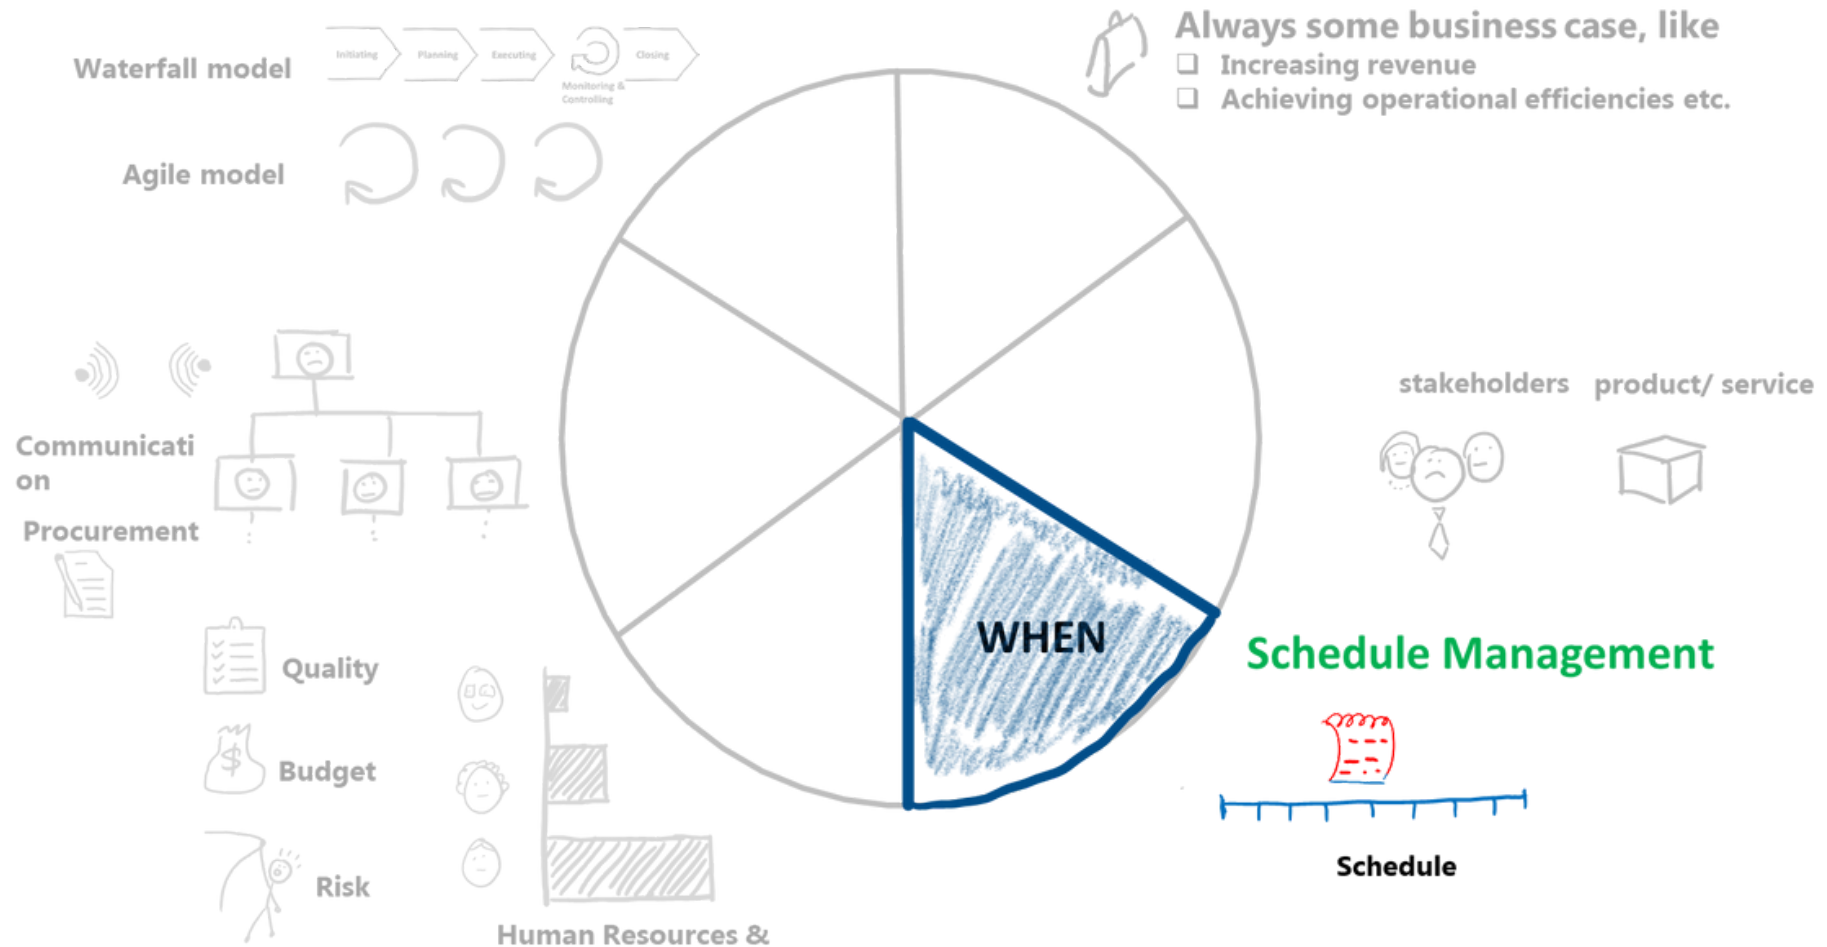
Waterfall model

Initiating Planning Executing Monitoring & Controlling Closing

Agile model

Always some business case, like

❑ Increasing revenue

❑ Achieving operational efficiencies etc.

Communication

Procurement

stakeholders product/ service

WHEN

Schedule Management

Quality

Budget

Risk

Schedule

Human Resources &